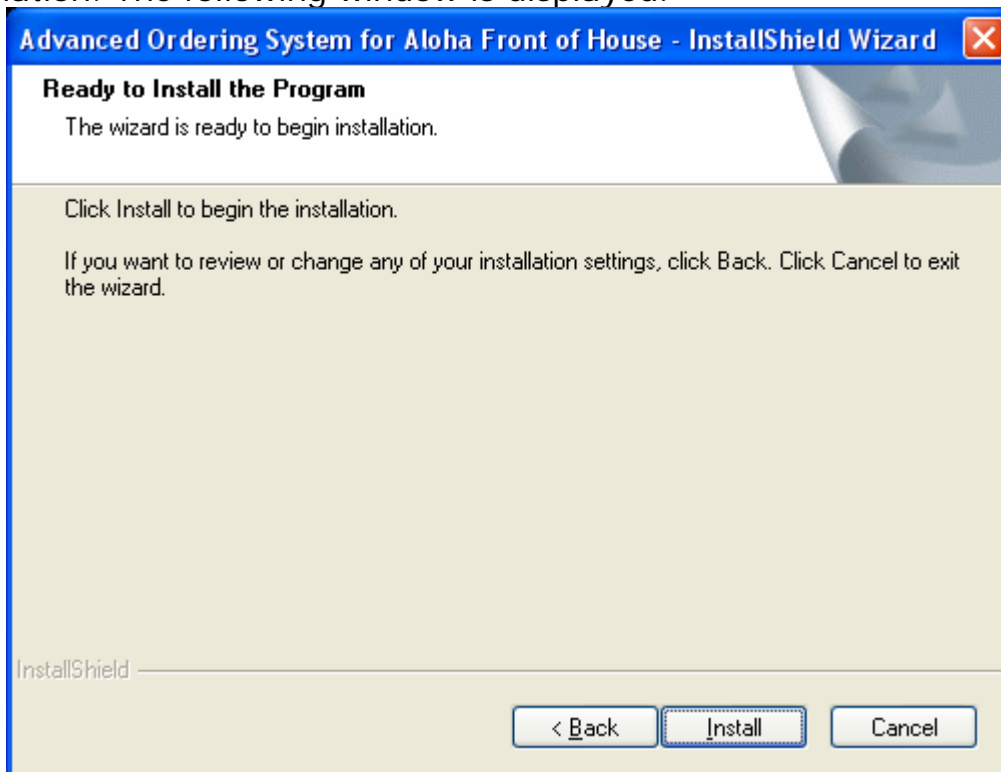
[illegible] The following window is displayed.

Advanced Ordering System for Aloha Front of House - InstallShield Wizard

Ready to Install the Program

The wizard is ready to begin installation.

Click Install to begin the installation.

If you want to review or change any of your installation settings, click Back. Click Cancel to exit the wizard.

InstallShield

< Back

Install

Cancel